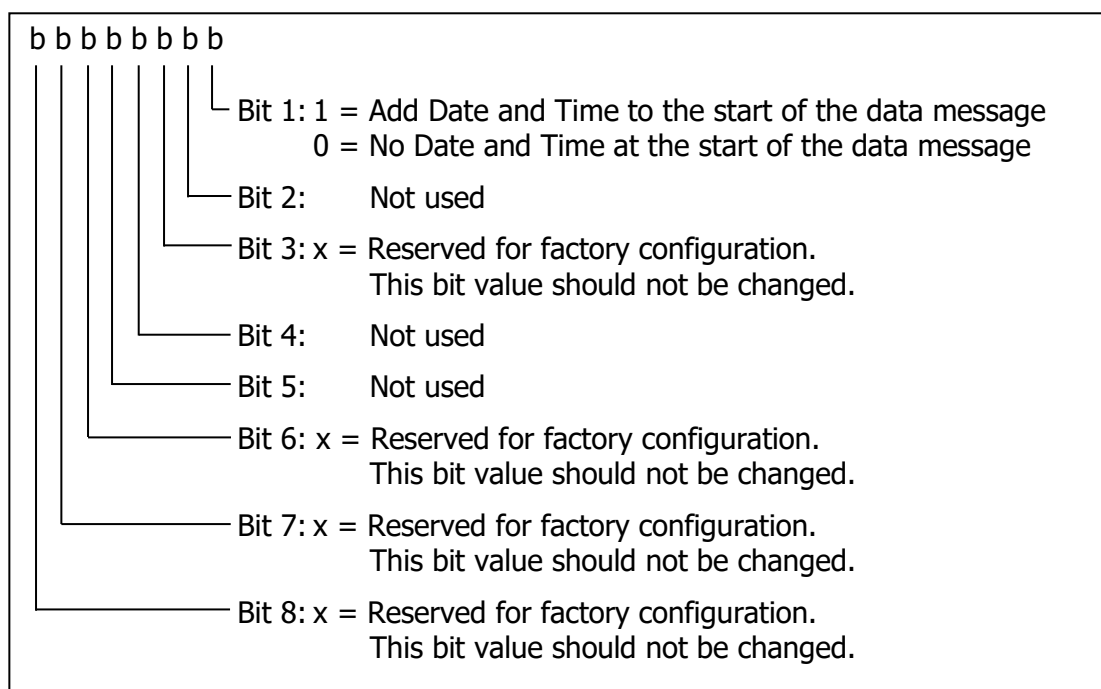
b b b b b b b b

Bit 1: 1 = Add Date and Time to the start of the data message
0 = No Date and Time at the start of the data message

Bit 2: Not used

Bit 3: x = Reserved for factory configuration.
This bit value should not be changed.

Bit 4: Not used

Bit 5: Not used

Bit 6: x = Reserved for factory configuration.
This bit value should not be changed.

Bit 7: x = Reserved for factory configuration.
This bit value should not be changed.

Bit 8: x = Reserved for factory configuration.
This bit value should not be changed.